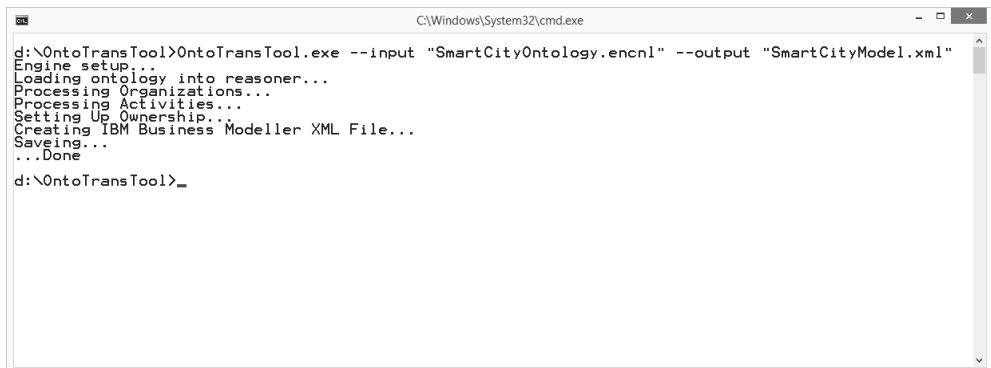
C:\Windows\System32\cmd.exe

d:\OntoTransTool>OntoTransTool.exe --input "SmartCityOntology.encnl" --output "SmartCityModel.xml"
Engine setup...
Loading ontology into reasoner...
Processing Organizations...
Processing Activities...
Setting Up Ownership...
Creating IBM Business Modeller XML File...
Saveing...
...Done

d:\OntoTransTool>_